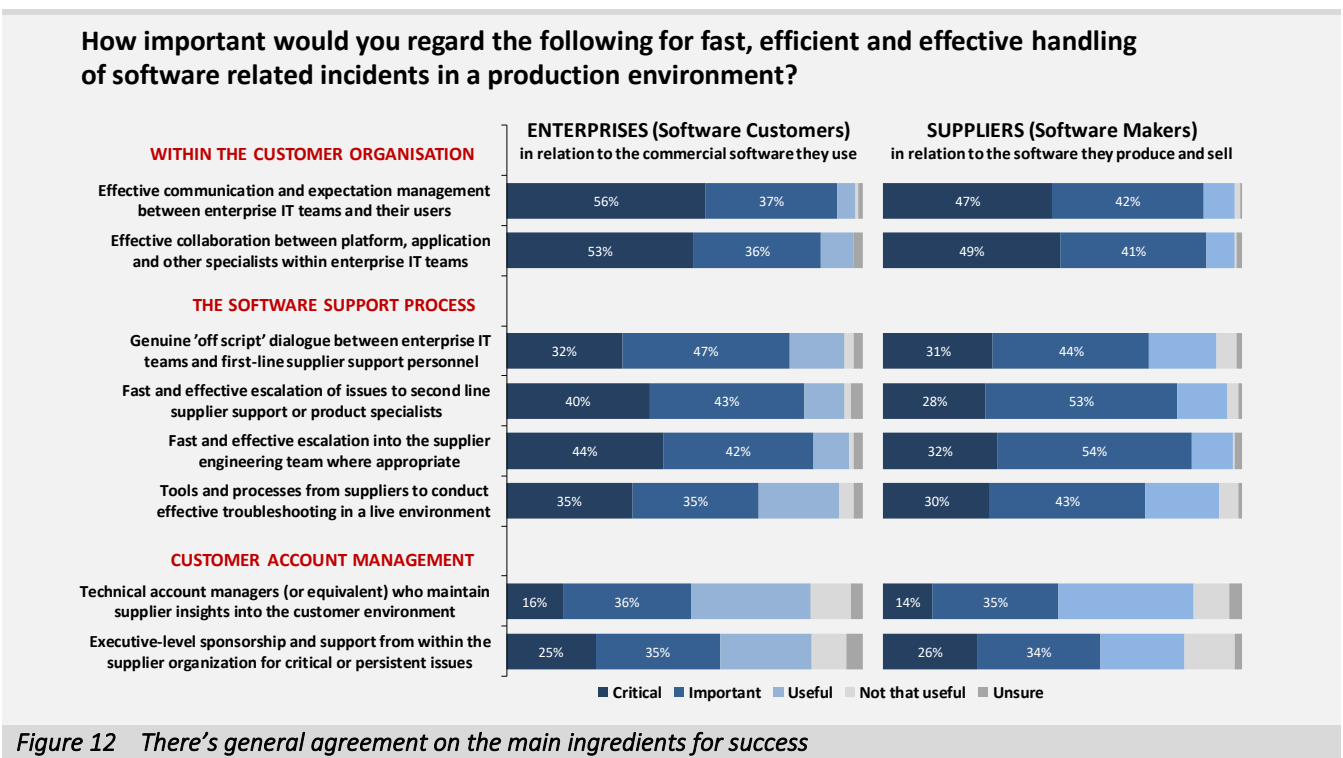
How important would you regard the following for fast, efficient and effective handling of software related incidents in a production environment?

ENTERPRISES (Software Customers)
in relation to the commercial software they use

SUPPLIERS (Software Makers)
in relation to the software they produce and sell

WITHIN THE CUSTOMER ORGANISATION

Effective communication and expectation management between enterprise IT teams and their users
56% 37%
47% 42%

Effective collaboration between platform, application and other specialists within enterprise IT teams
53% 36%
49% 41%

THE SOFTWARE SUPPORT PROCESS

Genuine 'off script' dialogue between enterprise IT teams and first-line supplier support personnel
32% 47%
31% 44%

Fast and effective escalation of issues to second line supplier support or product specialists
40% 43%
28% 53%

Fast and effective escalation into the supplier engineering team where appropriate
44% 42%
32% 54%

Tools and processes from suppliers to conduct effective troubleshooting in a live environment
35% 35%
30% 43%

CUSTOMER ACCOUNT MANAGEMENT

Technical account managers (or equivalent) who maintain supplier insights into the customer environment
16% 36%
14% 35%

Executive-level sponsorship and support from within the supplier organization for critical or persistent issues
25% 35%
26% 34%

Critical Important Useful Not that useful Unsure

Figure 12 There's general agreement on the main ingredients for success